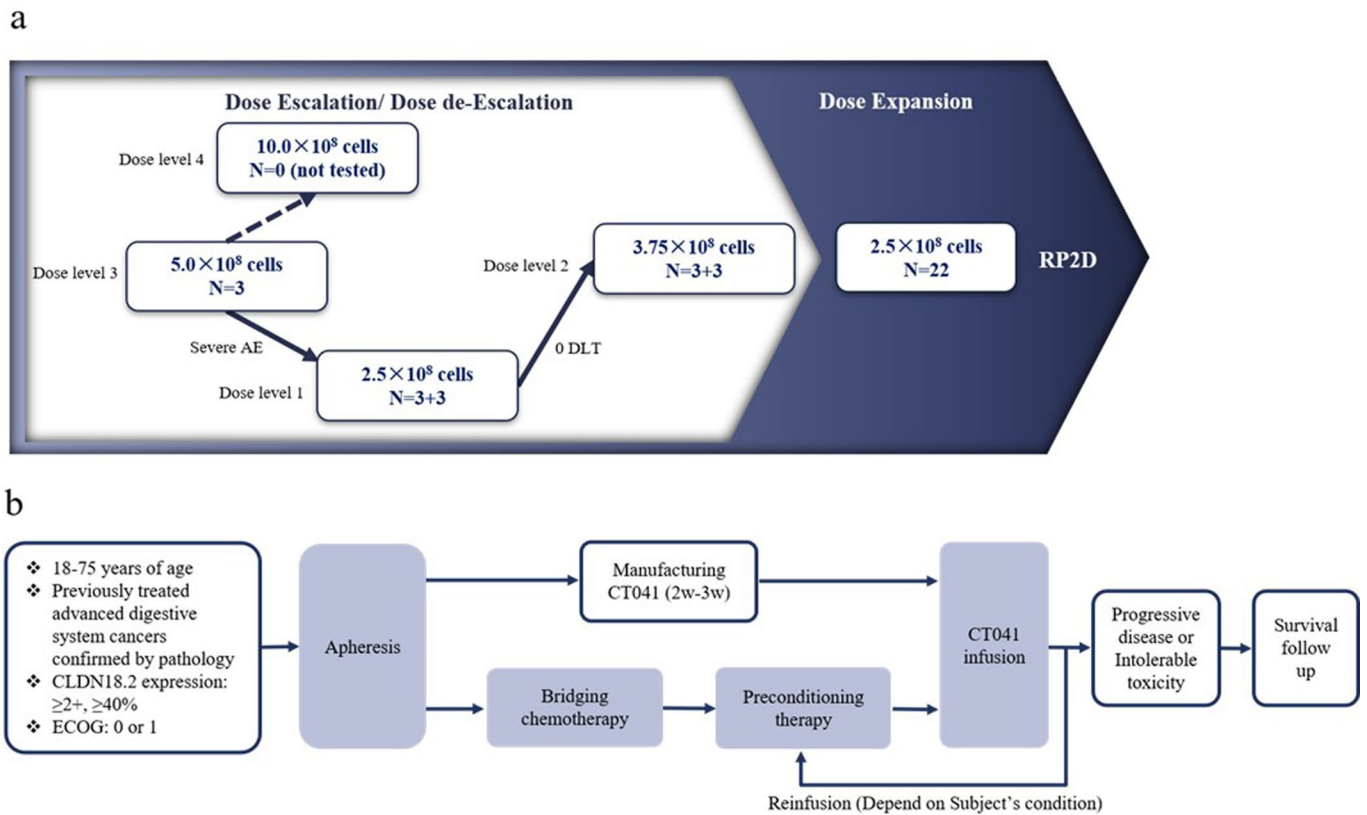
a

Dose Escalation/ Dose de-Escalation

Dose Expansion

Dose level 4

$10.0\times10^8$ cells
N=0 (not tested)

Dose level 3

$5.0\times10^8$ cells
N=3

Dose level 2

$3.75\times10^8$ cells
N=3+3

$2.5\times10^8$ cells
N=22

RP2D

Severe AE

0 DLT

Dose level 1

$2.5\times10^8$ cells
N=3+3

b

❖ 18-75 years of age
❖ Previously treated advanced digestive system cancers confirmed by pathology
❖ CLDN18.2 expression: ≥2+, ≥40%
❖ ECOG: 0 or 1

Apheresis

Manufacturing CT041 (2w-3w)

Bridging chemotherapy

Preconditioning therapy

CT041 infusion

Progressive disease or Intolerable toxicity

Survival follow up

Reinfusion (Depend on Subject's condition)